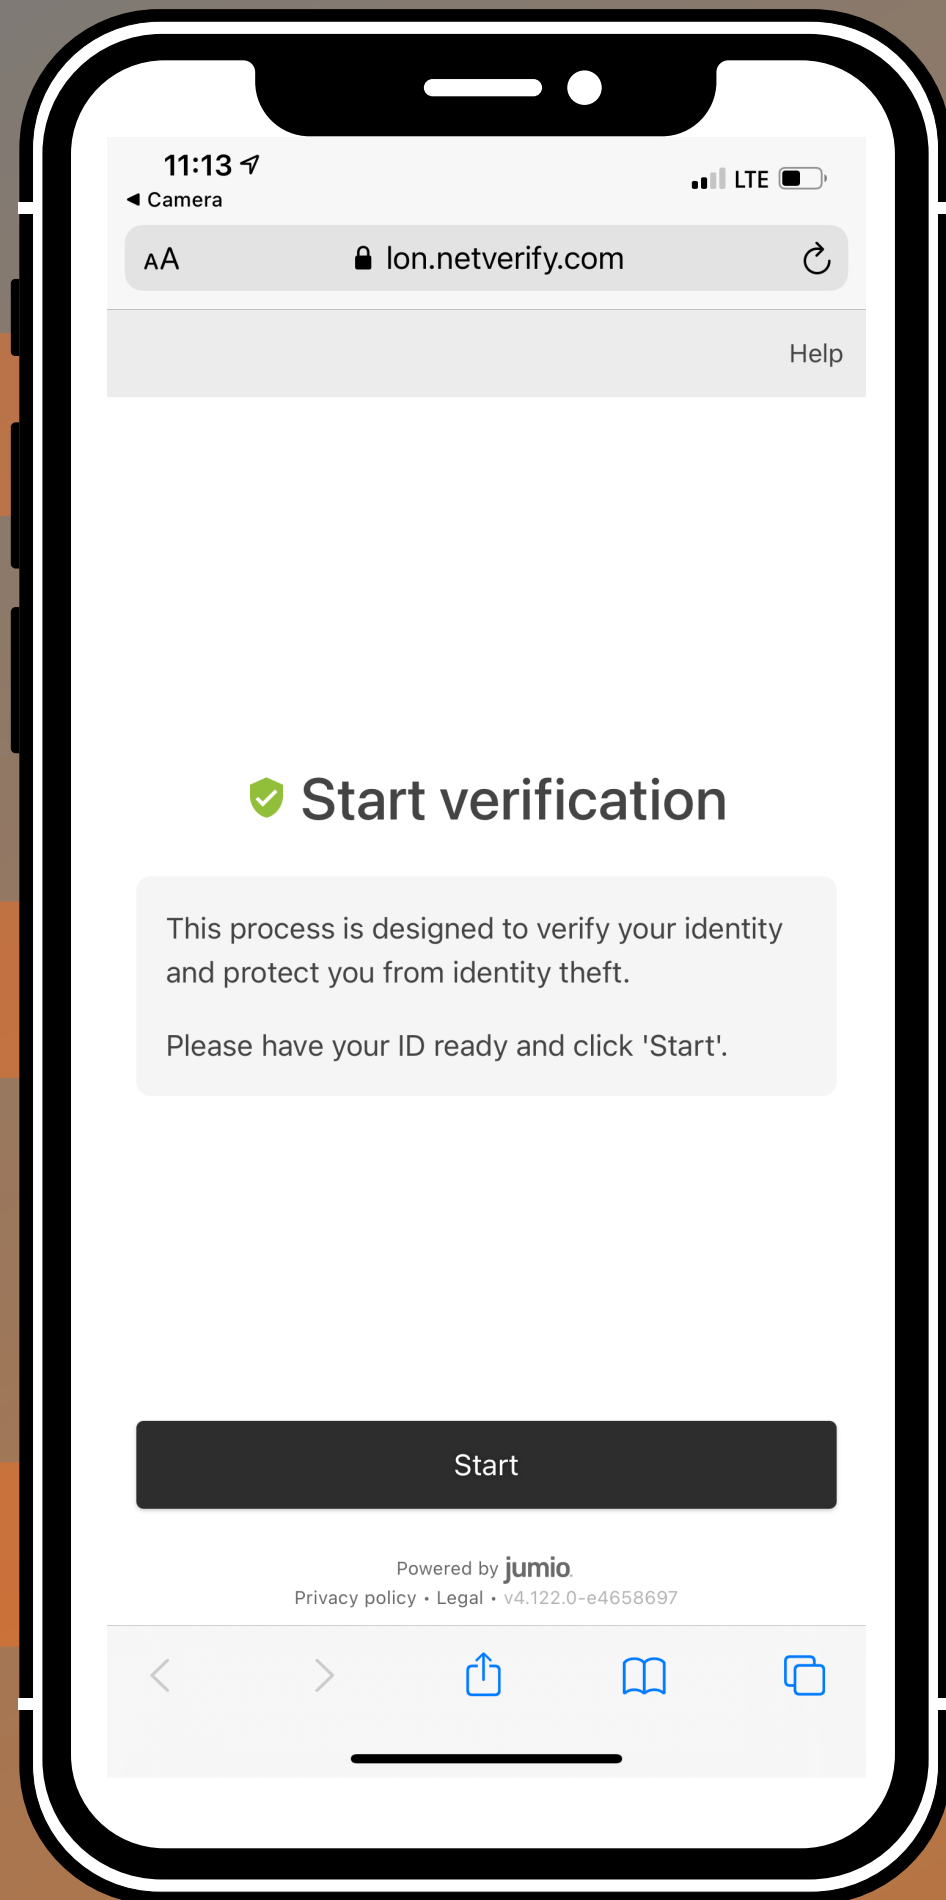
11:13
◀ Camera
LTE

AA lon.netverify.com

Help

Start verification

This process is designed to verify your identity and protect you from identity theft.

Please have your ID ready and click 'Start'.

Start

Powered by jumio.
Privacy policy • Legal • v4.122.0-e4658697